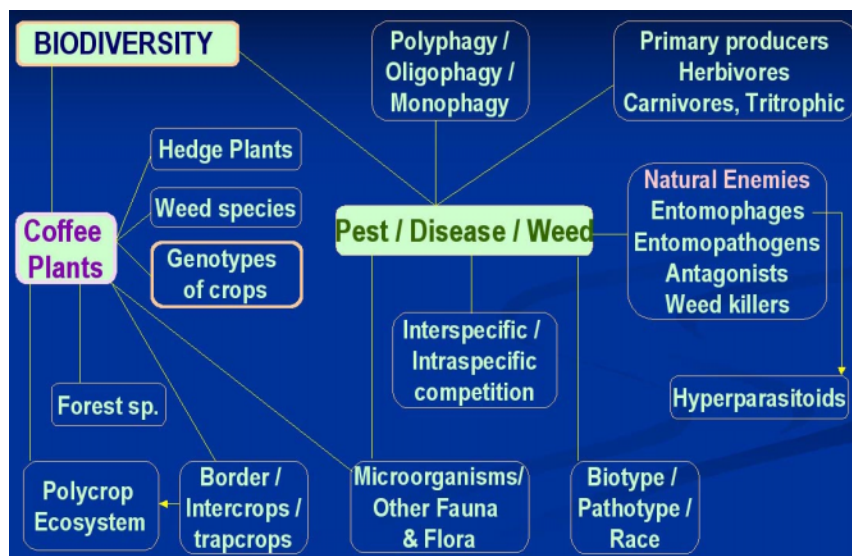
BIODIVERSITY

Polyphagy / Oligophagy / Monophagy

Primary producers
Herbivores
Carnivores, Tritrophic

Hedge Plants

Weed species

Coffee Plants

Genotypes of crops

Pest / Disease / Weed

Natural Enemies
Entomophages
Entomopathogens
Antagonists
Weed killers

Interspecific / Intraspecific competition

Hyperparasitoids

Forest sp.

Polycrop Ecosystem

Border / Intercrops / trapcrops

Microorganisms/ Other Fauna & Flora

Biotype / Pathotype / Race